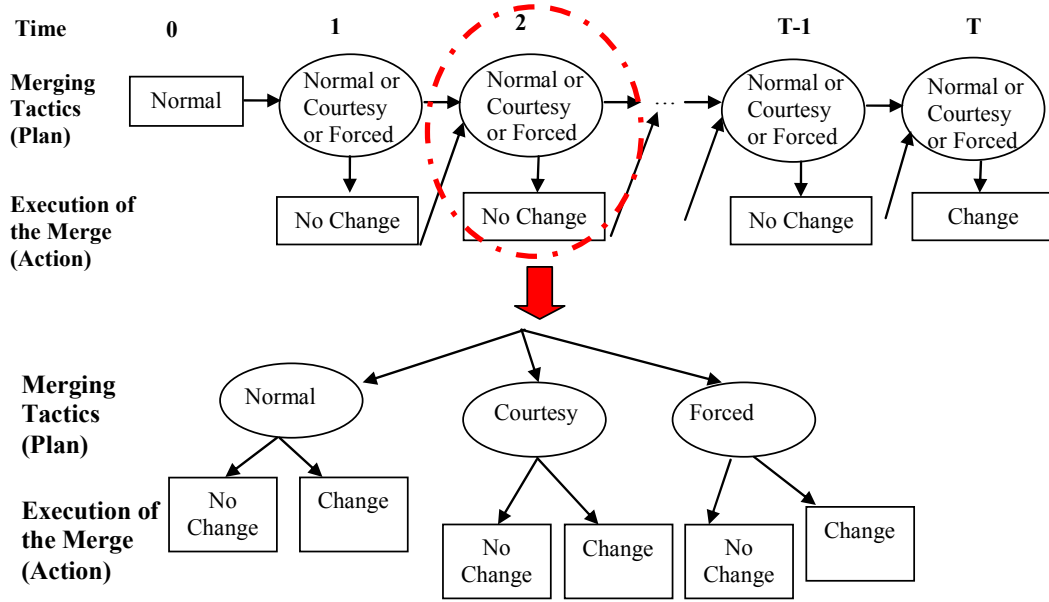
Time 0 1 2 T-1 T

Merging Tactics (Plan)

Normal

Normal or Courtesy or Forced

Normal or Courtesy or Forced

...

Normal or Courtesy or Forced

Normal or Courtesy or Forced

Execution of the Merge (Action)

No Change

No Change

No Change

Change

Merging Tactics (Plan)

Normal

Courtesy

Forced

Execution of the Merge (Action)

No Change

Change

No Change

Change

No Change

Change